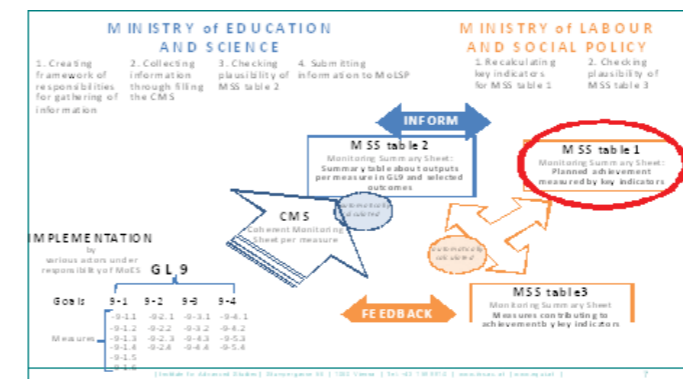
MINISTRY of EDUCATION AND SCIENCE

1. Creating framework of responsibilities for gathering of information

2. Collecting information through filling the CMS

3. Checking plausibility of MSS table 2

4. Submitting information to MoLSP

MINISTRY of LABOUR AND SOCIAL POLICY

1. Recalculating key indicators for MSS table 1

2. Checking plausibility of MSS table 3

INFORM

MSS table 2
Monitoring Summary Sheet:
Summary table about outputs per measure in GL9 and selected outcomes

MSS table 1
Monitoring Summary Sheet:
Planned achievement measured by key indicators

automatically calculated

CMS
Coherent Monitoring Sheet per measure

automatically calculated

IMPLEMENTATION
by various actors under responsibility of MoES

GL 9

| Goals | 9-1 | 9-2 | 9-3 | 9-4 |
|---|---|---|---|---|
| Measures | -9.1.1 | -9.2.1 | -9.3.1 | -9.4.1 |
| | -9.1.2 | -9.2.2 | -9.3.2 | -9.4.2 |
| | -9.1.3 | -9.2.3 | -9.4.3 | -9.5.3 |
| | -9.1.4 | -9.2.4 | -9.4.4 | -9.5.4 |
| | -9.1.5 | | | |
| | -9.1.6 | | | |

FEEDBACK

MSS table3
Monitoring Summary Sheet
Measures contributing to achievement by key indicators

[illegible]

7